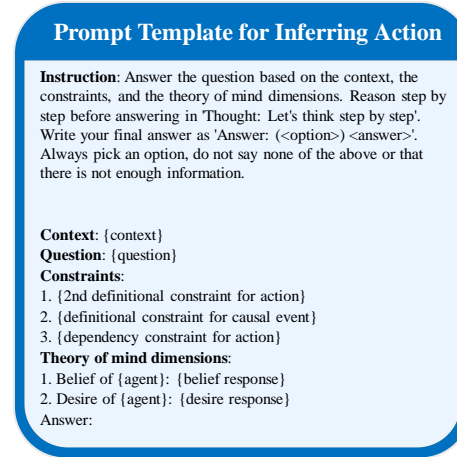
Prompt Template for Inferring Action

**Instruction**: Answer the question based on the context, the constraints, and the theory of mind dimensions. Reason step by step before answering in 'Thought: Let's think step by step'. Write your final answer as 'Answer: (<option>) <answer>'. Always pick an option, do not say none of the above or that there is not enough information.

**Context**: {context}
**Question**: {question}
**Constraints**:
1. {2nd definitional constraint for action}
2. {definitional constraint for causal event}
3. {dependency constraint for action}
**Theory of mind dimensions**:
1. Belief of {agent}: {belief response}
2. Desire of {agent}: {desire response}
Answer: